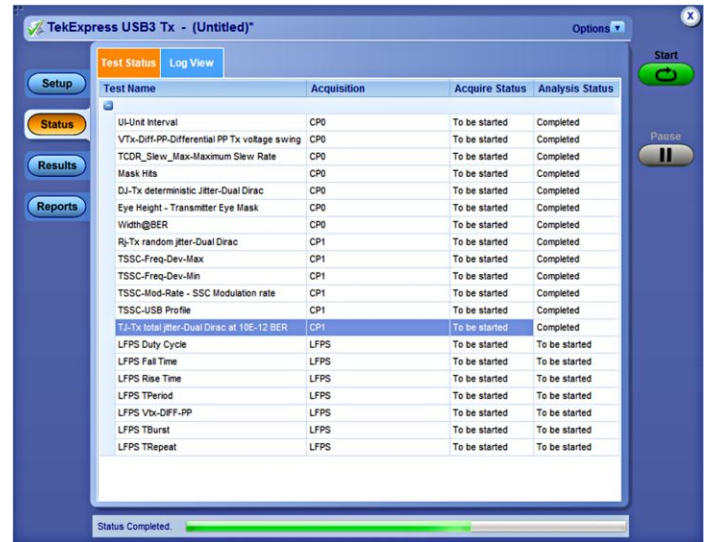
TekExpress USB3 Tx - (Untitled)*

Options

Setup

Status

Results

Reports

Test Status | Log View

| Test Name | Acquisition | Acquire Status | Analysis Status |
|---|---|---|---|
| UI-Unit Interval | CP0 | To be started | Completed |
| VTx-Diff-PP-Differential PP Tx voltage swing | CP0 | To be started | Completed |
| TCDR_Slew_Max-Maximum Slew Rate | CP0 | To be started | Completed |
| Mask Hits | CP0 | To be started | Completed |
| DJ-Tx deterministic Jitter-Dual Dirac | CP0 | To be started | Completed |
| Eye Height - Transmitter Eye Mask | CP0 | To be started | Completed |
| Width@BER | CP0 | To be started | Completed |
| Rj-Tx random jitter-Dual Dirac | CP1 | To be started | Completed |
| TSSC-Freq-Dev-Max | CP1 | To be started | Completed |
| TSSC-Freq-Dev-Min | CP1 | To be started | Completed |
| TSSC-Mod-Rate - SSC Modulation rate | CP1 | To be started | Completed |
| TSSC-USB Profile | CP1 | To be started | Completed |
| TJ-Tx total jitter-Dual Dirac at 10E-12 BER | CP1 | To be started | Completed |
| LFPS Duty Cycle | LFPS | To be started | To be started |
| LFPS Fall Time | LFPS | To be started | To be started |
| LFPS Rise Time | LFPS | To be started | To be started |
| LFPS TPeriod | LFPS | To be started | To be started |
| LFPS Vtx-DIFF-PP | LFPS | To be started | To be started |
| LFPS TBurst | LFPS | To be started | To be started |
| LFPS TRepeat | LFPS | To be started | To be started |

Start

Pause

Status Completed.